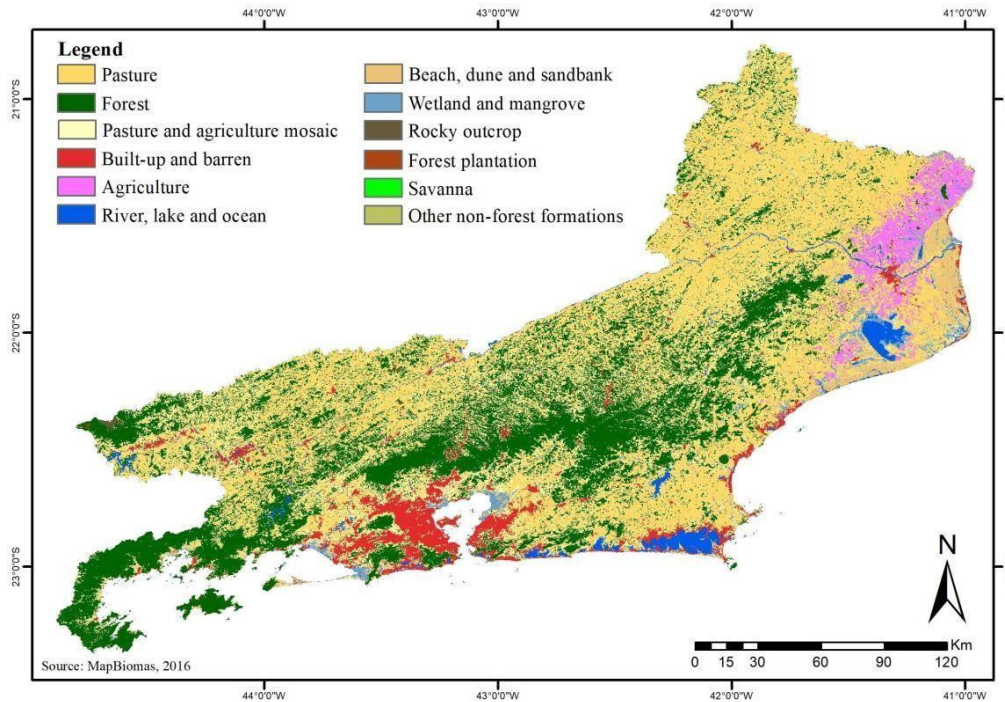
44°0'0"W
43°0'0"W
42°0'0"W
41°0'0"W

Legend
Pasture
Forest
Pasture and agriculture mosaic
Built-up and barren
Agriculture
River, lake and ocean
Beach, dune and sandbank
Wetland and mangrove
Rocky outcrop
Forest plantation
Savanna
Other non-forest formations

21°0'0"S
22°0'0"S
23°0'0"S

N

Km
0 15 30 60 90 120

Source: MapBiomas, 2016

44°0'0"W
43°0'0"W
42°0'0"W
41°0'0"W